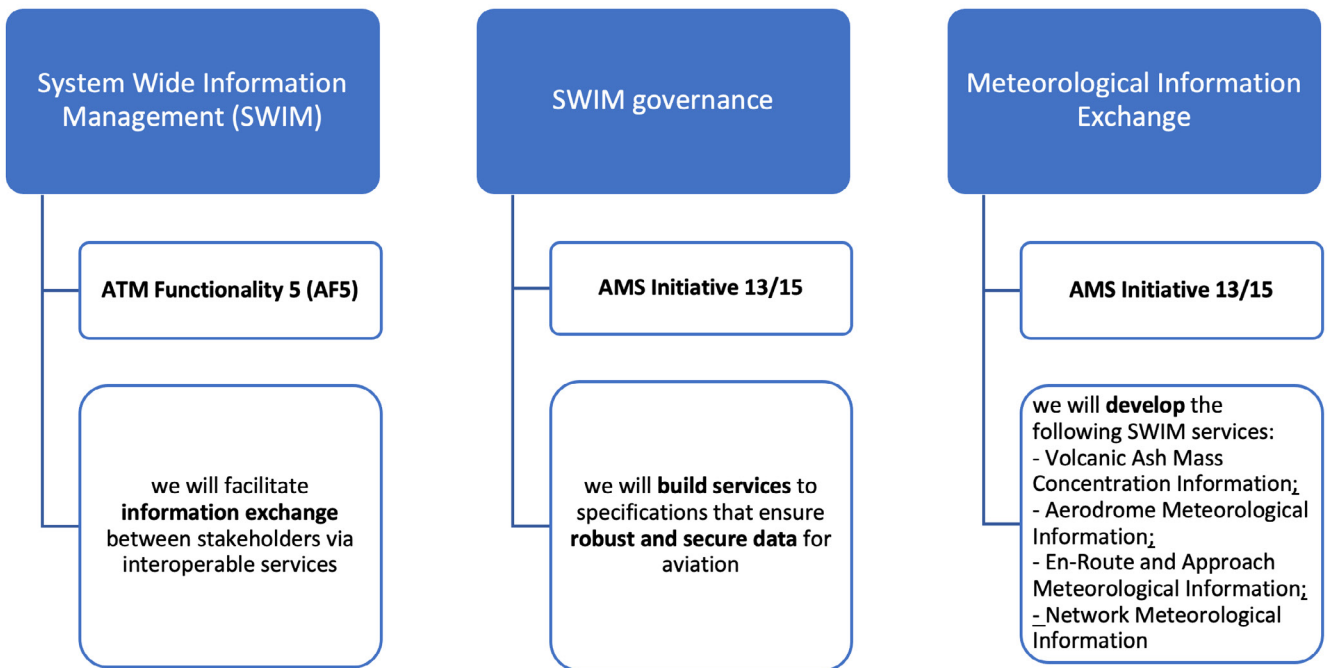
System Wide Information Management (SWIM)

ATM Functionality 5 (AF5)

we will facilitate **information exchange** between stakeholders via interoperable services

SWIM governance

AMS Initiative 13/15

we will **build services** to specifications that ensure **robust and secure data** for aviation

Meteorological Information Exchange

AMS Initiative 13/15

we will **develop** the following SWIM services:
- Volcanic Ash Mass Concentration Information;
- Aerodrome Meteorological Information;
- En-Route and Approach Meteorological Information;
- Network Meteorological Information